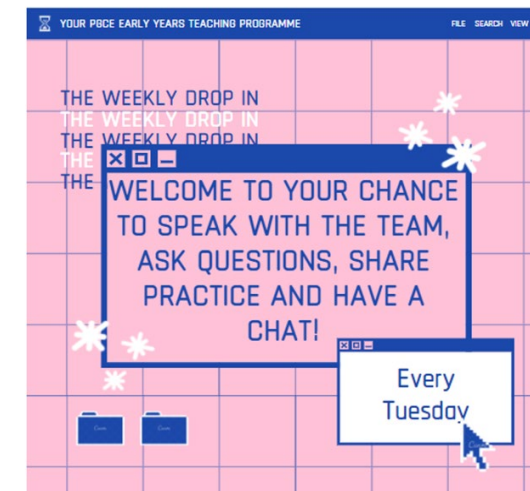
YOUR PGCE EARLY YEARS TEACHING PROGRAMME

FILE SEARCH VIEW

THE WEEKLY DROP IN
THE WEEKLY DROP IN
THE WEEKLY DROP IN
THE
THE

WELCOME TO YOUR CHANCE TO SPEAK WITH THE TEAM, ASK QUESTIONS, SHARE PRACTICE AND HAVE A CHAT!

Every Tuesday